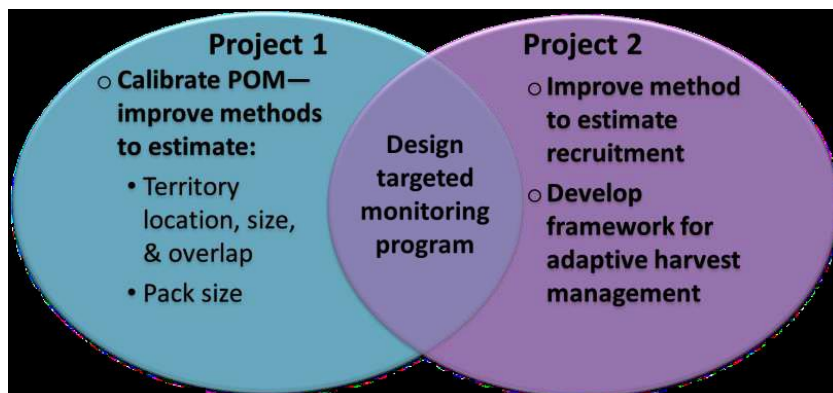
Project 1

o Calibrate POM—improve methods to estimate:

• Territory location, size, & overlap

• Pack size

Design targeted monitoring program

Project 2

o Improve method to estimate recruitment

o Develop framework for adaptive harvest management